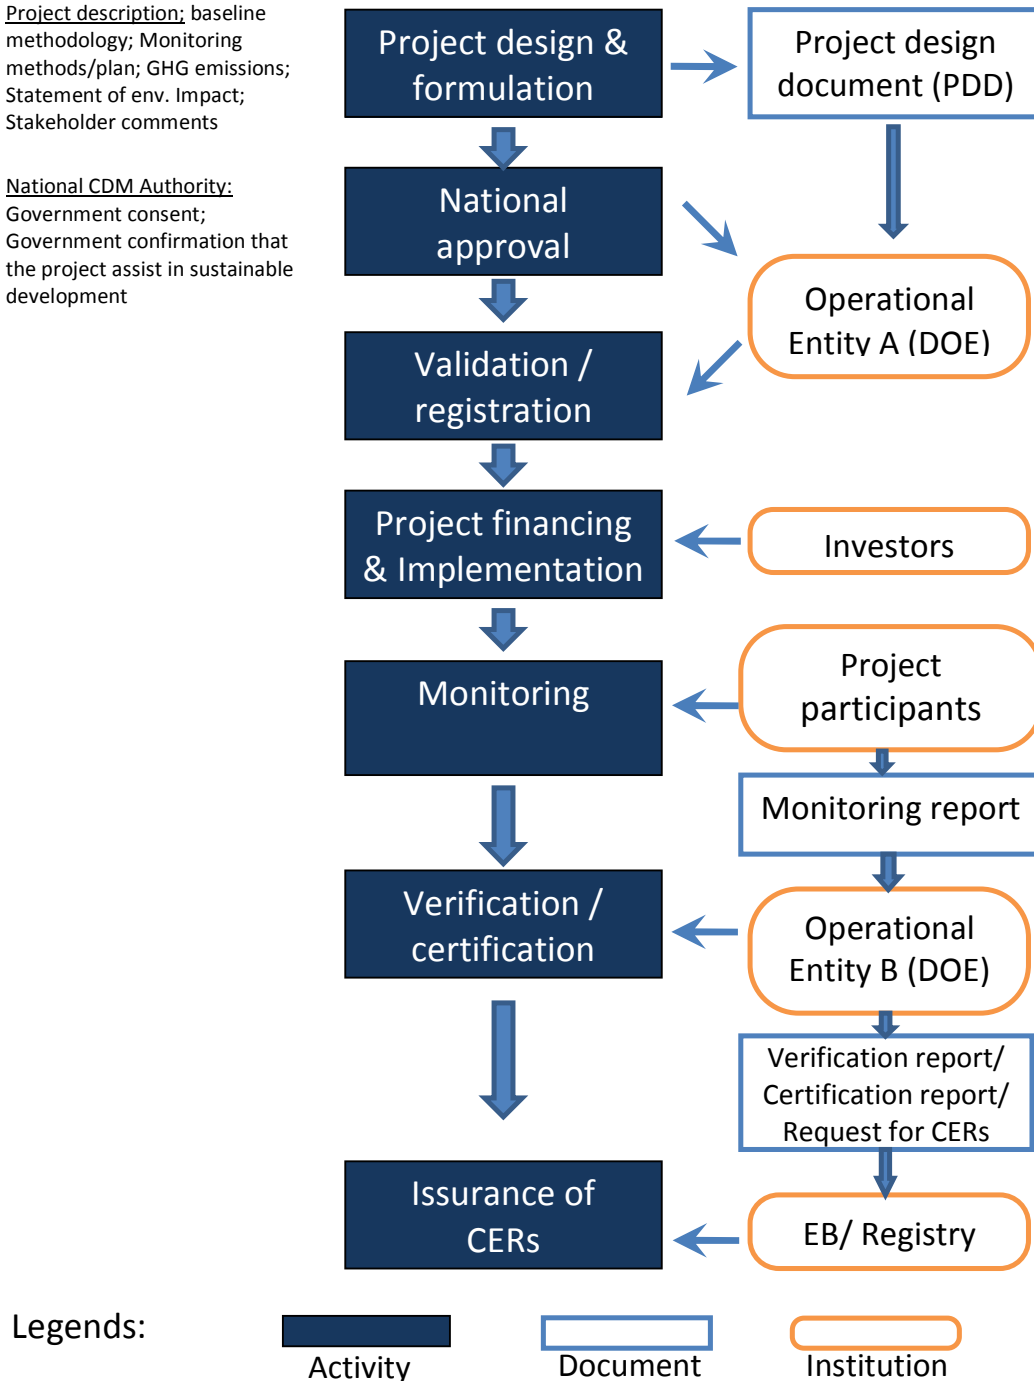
Project description; baseline methodology; Monitoring methods/plan; GHG emissions; Statement of env. Impact; Stakeholder comments

National CDM Authority: Government consent; Government confirmation that the project assist in sustainable development

Project design & formulation

Project design document (PDD)

National approval

Operational Entity A (DOE)

Validation / registration

Project financing & Implementation

Investors

Monitoring

Project participants

Monitoring report

Verification / certification

Operational Entity B (DOE)

Verification report/ Certification report/ Request for CERs

Issurance of CERs

EB/ Registry

Legends:

Activity

Document

Institution